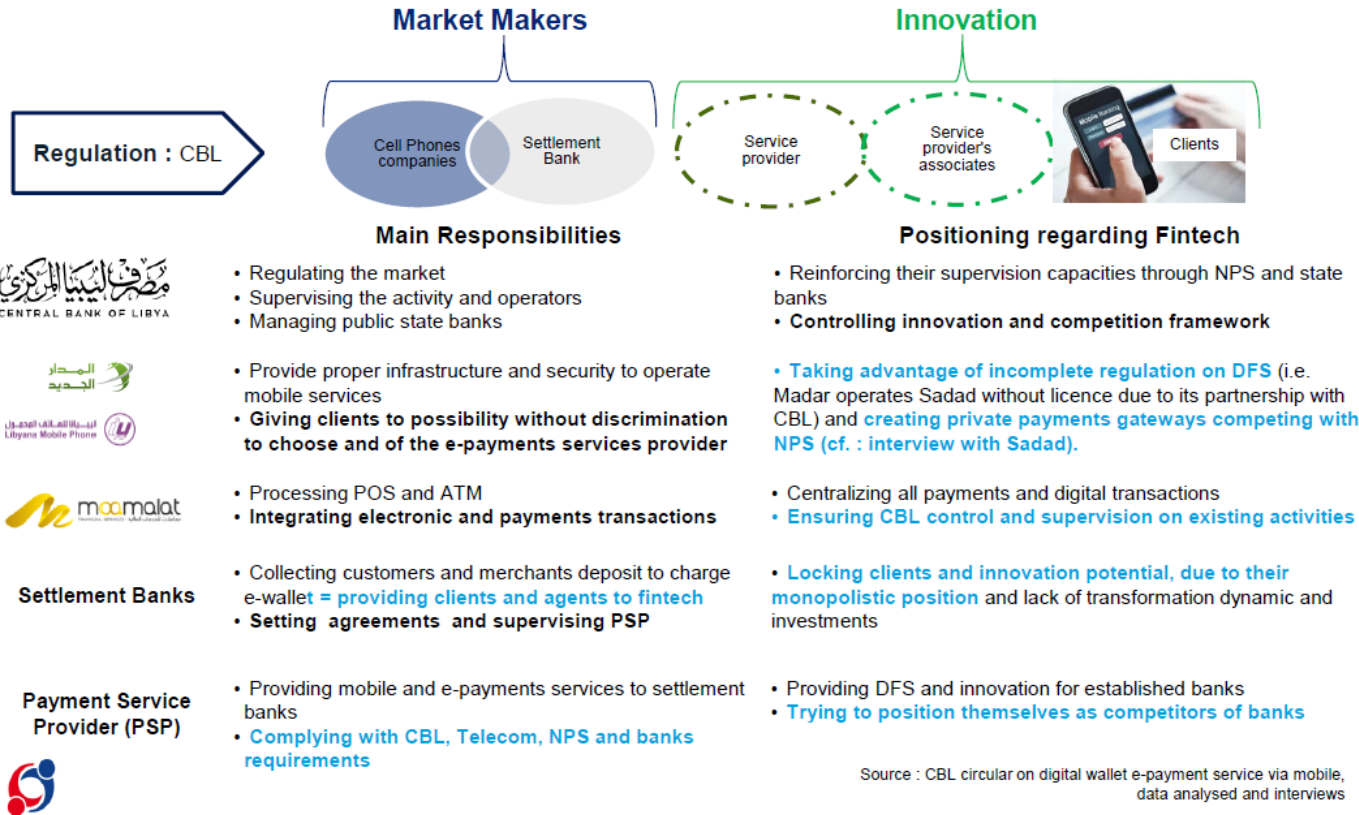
Market Makers

Innovation

Regulation : CBL

Cell Phones companies

Settlement Bank

Service provider

Service provider's associates

Mobile Banking

Clients

Main Responsibilities

Positioning regarding Fintech

مصرف ليبيا المركزي
CENTRAL BANK OF LIBYA

• Regulating the market
• Supervising the activity and operators
• Managing public state banks

• Reinforcing their supervision capacities through NPS and state banks
• Controlling innovation and competition framework

المدار الجديد

ليبيانا للهاتف المحمول
Libyana Mobile Phone

• Provide proper infrastructure and security to operate mobile services
• Giving clients to possibility without discrimination to choose and of the e-payments services provider

• Taking advantage of incomplete regulation on DFS (i.e. Madar operates Sadad without licence due to its partnership with CBL) and creating private payments gateways competing with NPS (cf. : interview with Sadad).

moamalat

• Processing POS and ATM
• Integrating electronic and payments transactions

• Centralizing all payments and digital transactions
• Ensuring CBL control and supervision on existing activities

Settlement Banks

• Collecting customers and merchants deposit to charge e-wallet = providing clients and agents to fintech
• Setting agreements and supervising PSP

• Locking clients and innovation potential, due to their monopolistic position and lack of transformation dynamic and investments

Payment Service Provider (PSP)

• Providing mobile and e-payments services to settlement banks
• Complying with CBL, Telecom, NPS and banks requirements

• Providing DFS and innovation for established banks
• Trying to position themselves as competitors of banks

Source : CBL circular on digital wallet e-payment service via mobile, data analysed and interviews